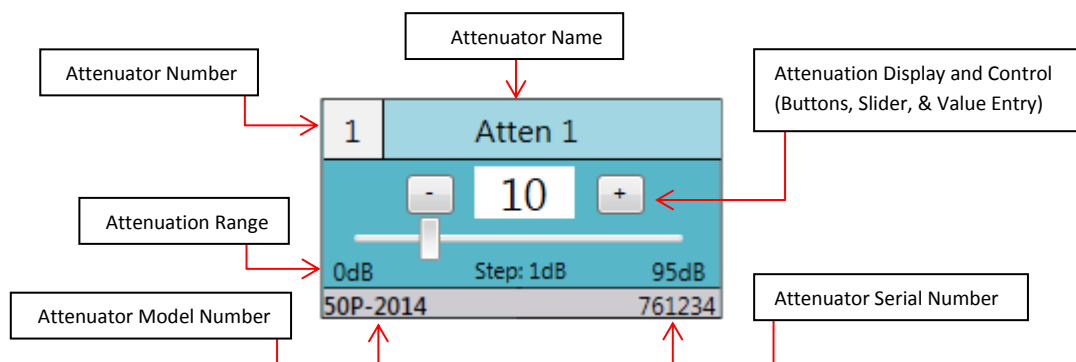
Attenuator Name

Attenuator Number

Attenuation Display and Control (Buttons, Slider, & Value Entry)

1

Atten 1

-

10

+

Attenuation Range

0dB

Step: 1dB

95dB

Attenuator Serial Number

Attenuator Model Number

50P-2014

761234